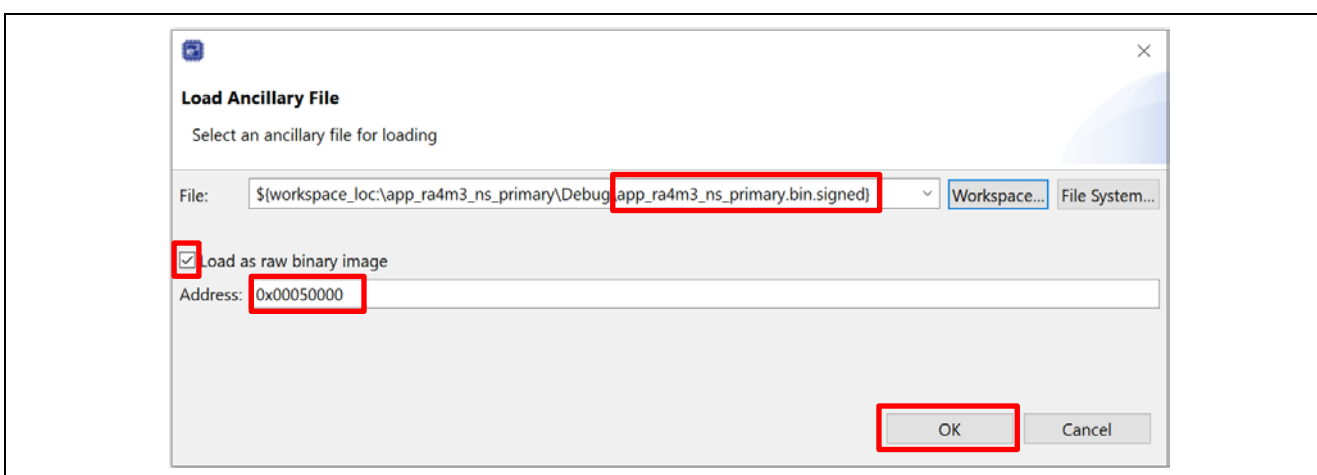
Load Ancillary File

Select an ancillary file for loading

File: ${workspace_loc:\app_ra4m3_ns_primary\Debug\app_ra4m3_ns_primary.bin.signed} Workspace... File System...

Load as raw binary image

Address: 0x00050000

OK Cancel